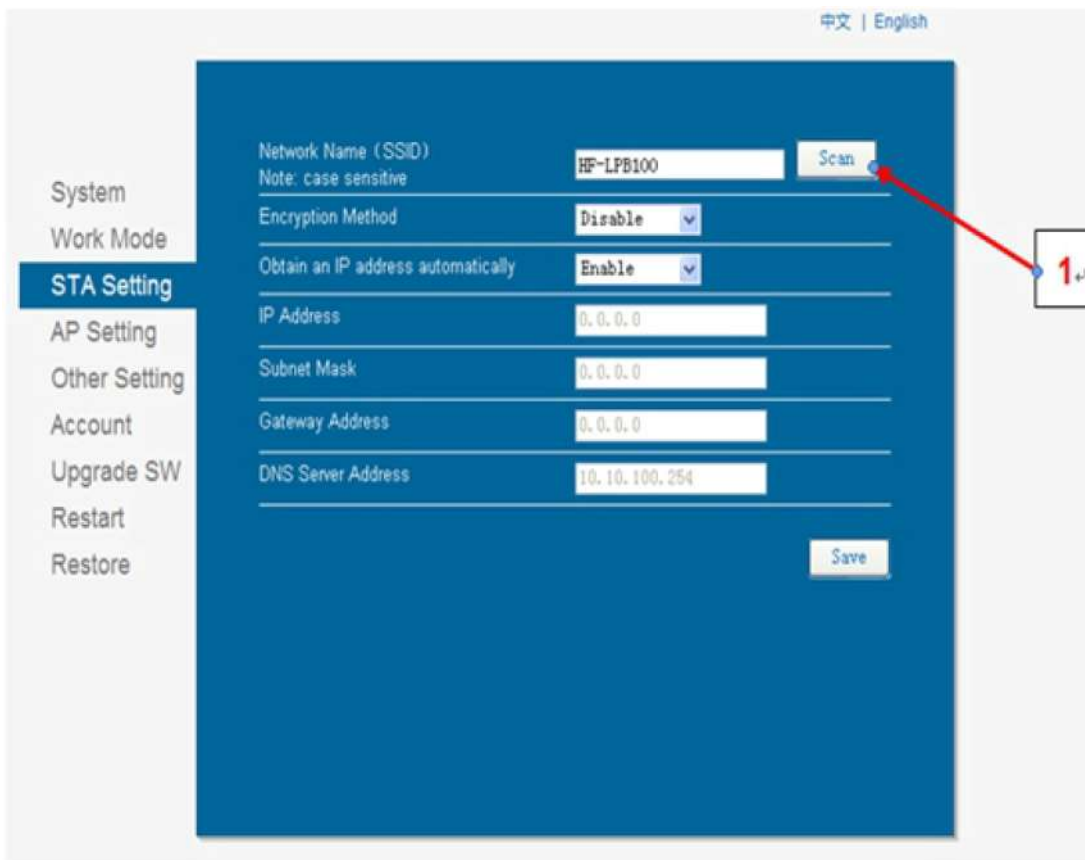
中文 | English

System
Work Mode
STA Setting
AP Setting
Other Setting
Account
Upgrade SW
Restart
Restore

Network Name (SSID)
Note: case sensitive
HF-LPB100
Scan

Encryption Method
Disable

Obtain an IP address automatically
Enable

IP Address
0.0.0.0

Subnet Mask
0.0.0.0

Gateway Address
0.0.0.0

DNS Server Address
10.10.100.254

Save

1